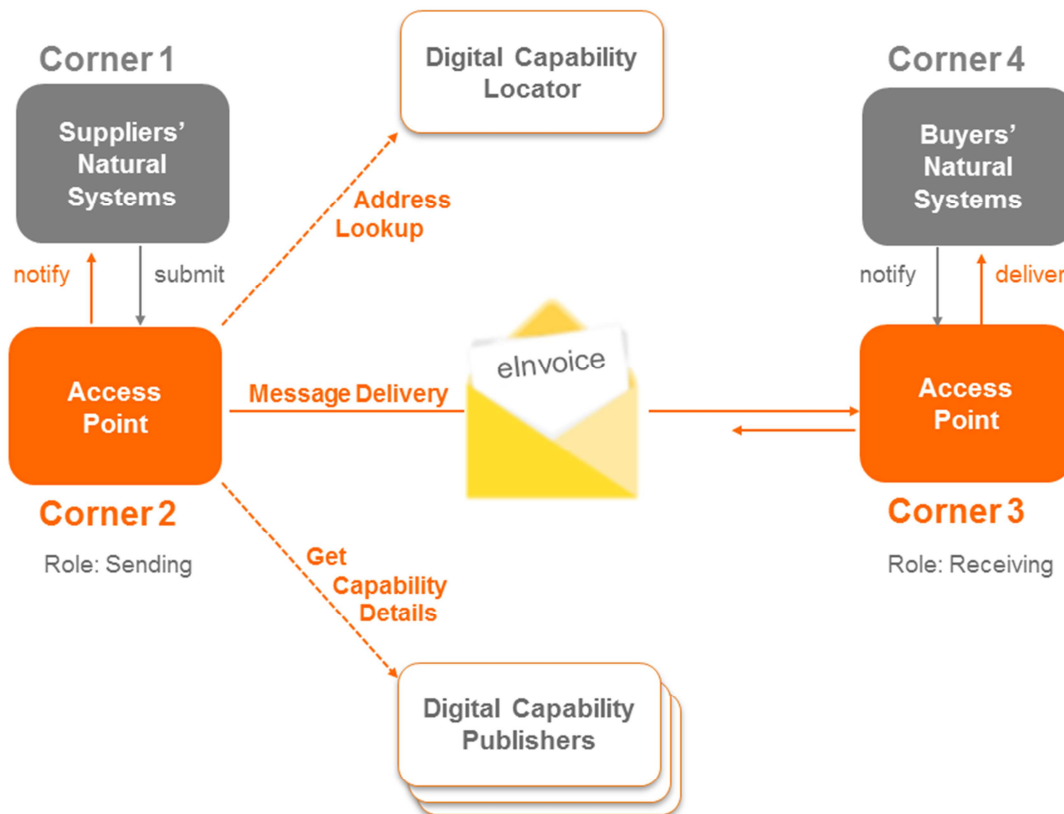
Corner 1

Suppliers' Natural Systems

notify

submit

Digital Capability Locator

Address Lookup

Corner 4

Buyers' Natural Systems

notify

deliver

Access Point

Message Delivery

eInvoice

Access Point

Corner 2

Role: Sending

Get Capability Details

Corner 3

Role: Receiving

Digital Capability Publishers